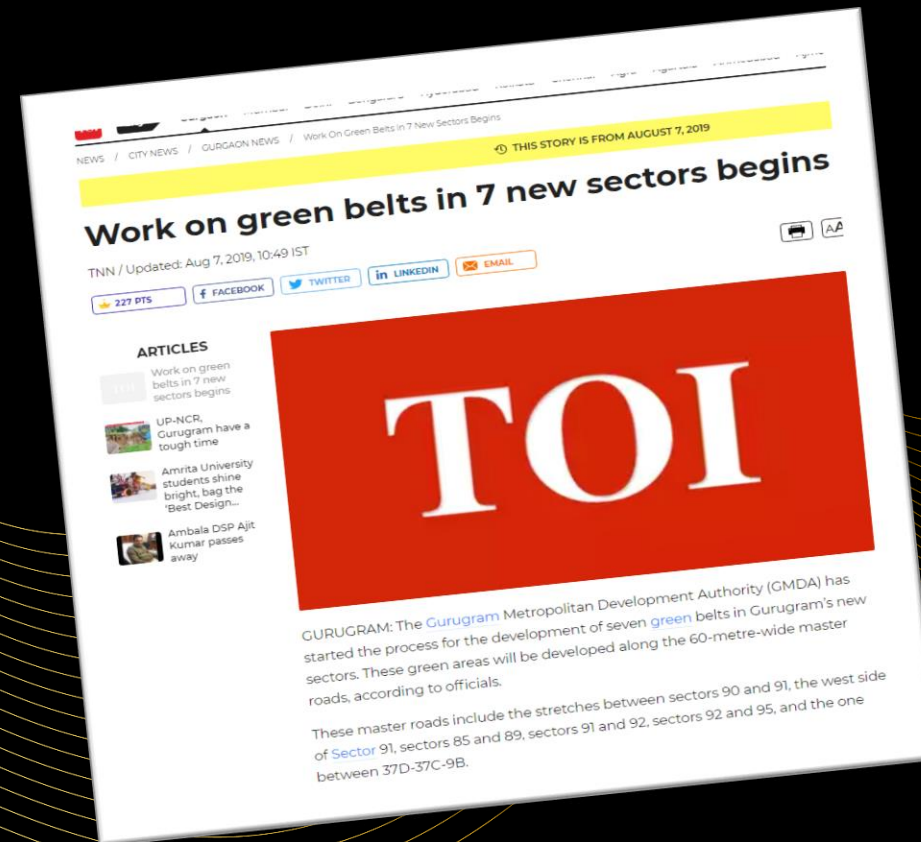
NEWS / CITY NEWS / GURGAON NEWS / Work On Green Belts In 7 New Sectors Begins

THIS STORY IS FROM AUGUST 7, 2019

Work on green belts in 7 new sectors begins

TNN / Updated: Aug 7, 2019, 10:49 IST

227 PTS FACEBOOK TWITTER LINKEDIN EMAIL

ARTICLES

Work on green belts in 7 new sectors begins

UP-NCR, Gurugram have a tough time

Amrita University students shine bright, bag the 'Best Design...

Ambala DSP Ajit Kumar passes away

TOI

GURUGRAM: The Gurugram Metropolitan Development Authority (GMDA) has started the process for the development of seven green belts in Gurugram's new sectors. These green areas will be developed along the 60-metre-wide master roads, according to officials.

These master roads include the stretches between sectors 90 and 91, the west side of Sector 91, sectors 85 and 89, sectors 91 and 92, sectors 92 and 95, and the one between 37D-37C-9B.